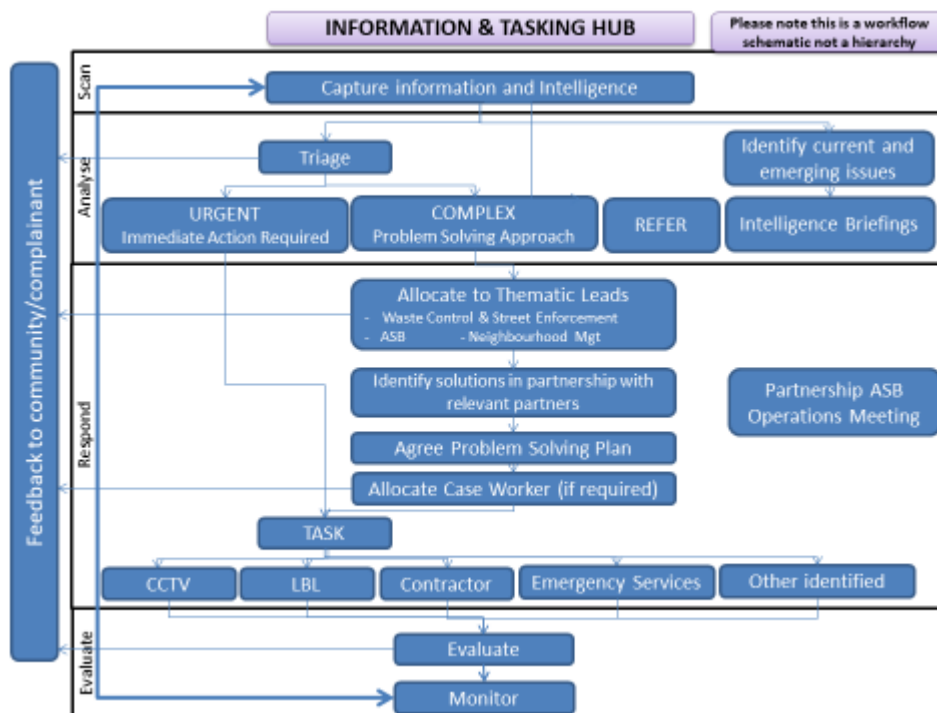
INFORMATION & TASKING HUB

Please note this is a workflow schematic not a hierarchy

Feedback to community/complainant

Scan

Capture information and Intelligence

Analyse

Triage

Identify current and emerging issues

URGENT
Immediate Action Required

COMPLEX
Problem Solving Approach

REFER

Intelligence Briefings

Respond

Allocate to Thematic Leads
- Waste Control & Street Enforcement
- ASB - Neighbourhood Mgt

Identify solutions in partnership with relevant partners

Partnership ASB Operations Meeting

Agree Problem Solving Plan

Allocate Case Worker (if required)

TASK

CCTV

LBL

Contractor

Emergency Services

Other identified

Evaluate

Evaluate

Monitor